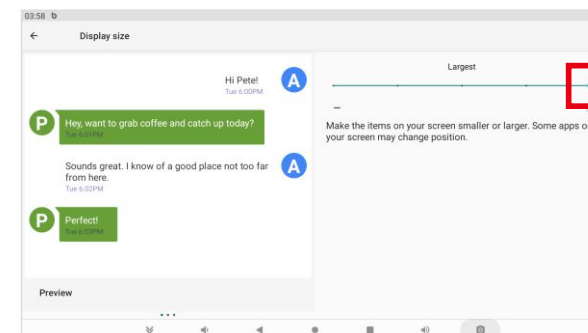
03:58

Display size

Hi Pete!
Tue 6:00PM

A

P

Hey, want to grab coffee and catch up today?
Tue 6:01PM

Sounds great. I know of a good place not too far from here.
Tue 6:02PM

A

P

Perfect!
Tue 6:03PM

Preview

Largest

–

Make the items on your screen smaller or larger. Some apps o your screen may change position.